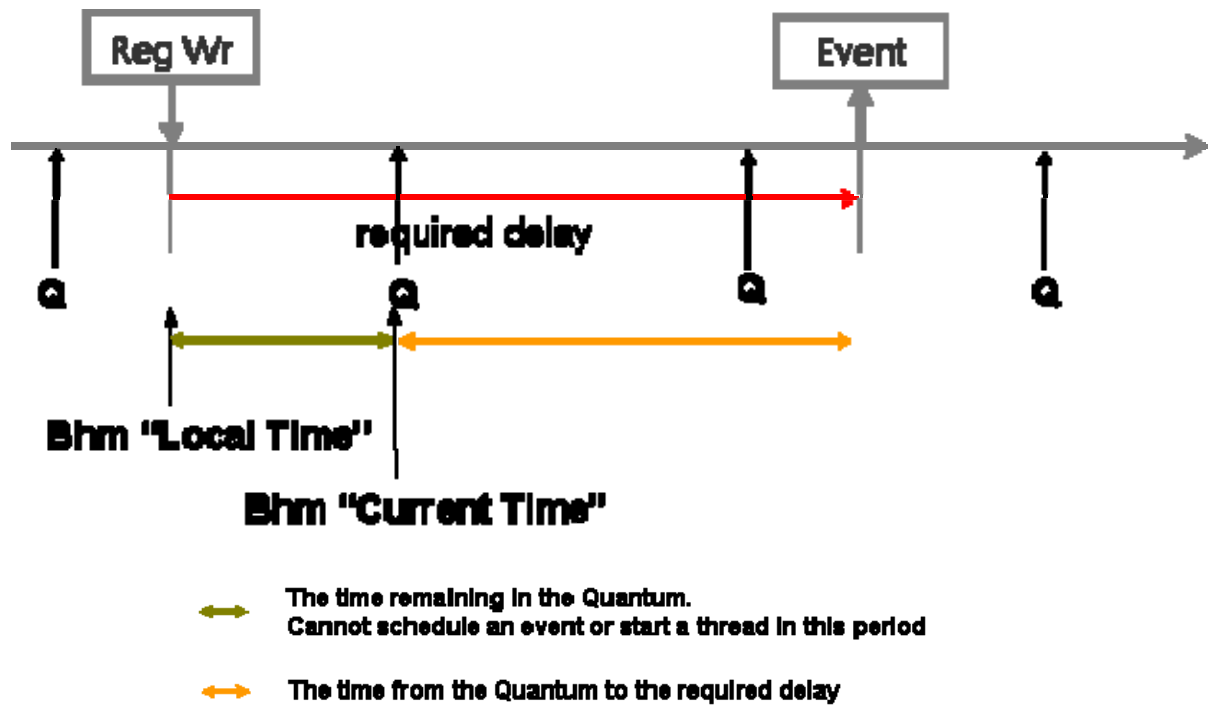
Reg Wr

Event

required delay

Q

Q

Q

Q

Bhm "Local Time"

Bhm "Current Time"

The time remaining in the Quantum.
Cannot schedule an event or start a thread in this period

The time from the Quantum to the required delay